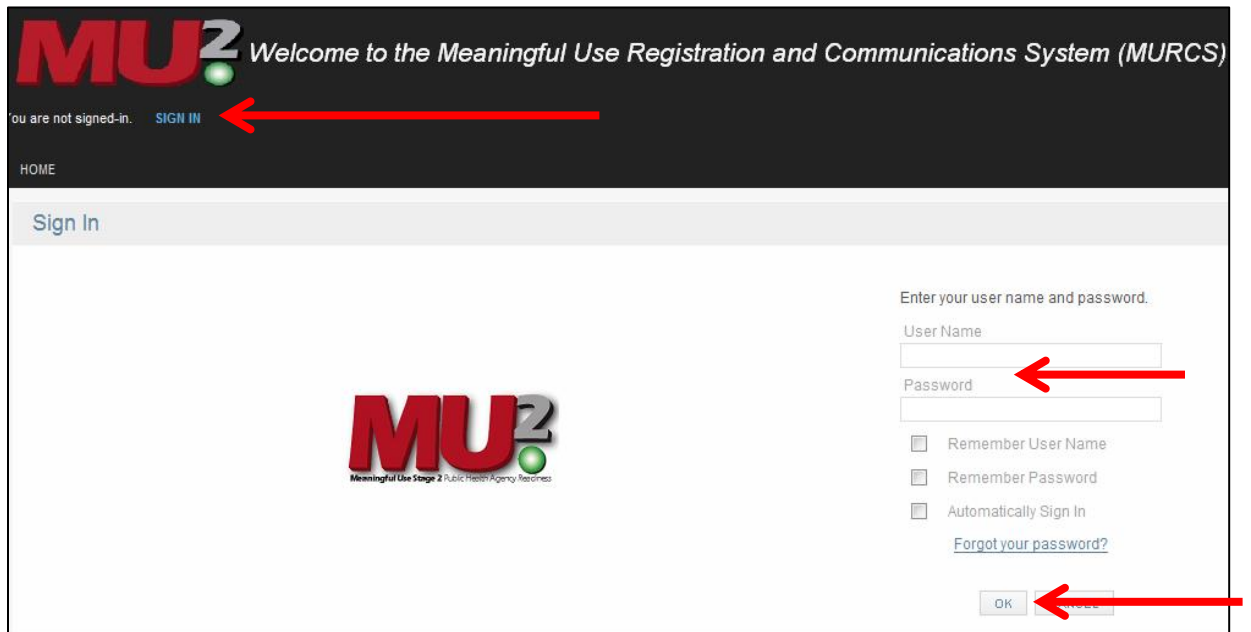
MU2 Welcome to the Meaningful Use Registration and Communications System (MURCS)

'ou are not signed-in. SIGN IN

HOME

Sign In

MU2
Meaningful Use Stage 2 Public Health Agency Readiness

Enter your user name and password.

User Name

Password

Remember User Name

Remember Password

Automatically Sign In

Forgot your password?

OK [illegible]